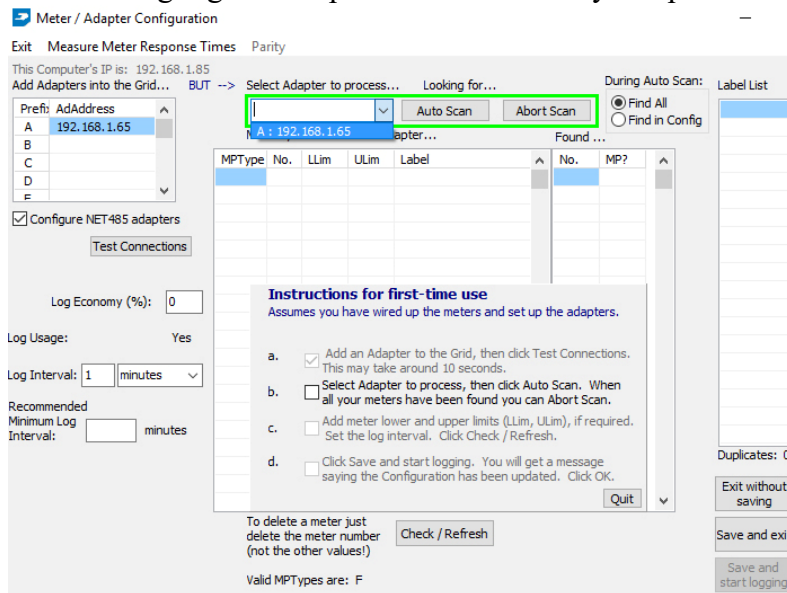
Meter / Adapter Configuration

Exit  Measure Meter Response Times  Parity

This Computer's IP is: 192.168.1.85
Add Adapters into the Grid... BUT --> Select Adapter to process... Looking for...

| Prefi | AdAddress |
|---|---|
| A | 192.168.1.65 |
| B | |
| C | |
| D | |

Auto Scan  Abort Scan

A : 192.168.1.65

During Auto Scan:
Find All
Find in Config

Label List

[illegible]apter...  Found ...

| MPType | No. | LLim | ULim | Label |
|---|---|---|---|---|

| No. | MP? |
|---|---|

Configure NET485 adapters

Test Connections

Log Economy (%): 0

Log Usage: Yes

Log Interval: 1 minutes

Recommended Minimum Log Interval: minutes

Instructions for first-time use
Assumes you have wired up the meters and set up the adapters.

a. Add an Adapter to the Grid, then click Test Connections. This may take around 10 seconds.

b. Select Adapter to process, then click Auto Scan. When all your meters have been found you can Abort Scan.

c. Add meter lower and upper limits (LLim, ULim), if required. Set the log interval. Click Check / Refresh.

d. Click Save and start logging. You will get a message saying the Configuration has been updated. Click OK.

Quit

Duplicates: 0

Exit without saving

To delete a meter just delete the meter number (not the other values!)

Check / Refresh

Save and exi

Save and start logging

Valid MPTypes are: F